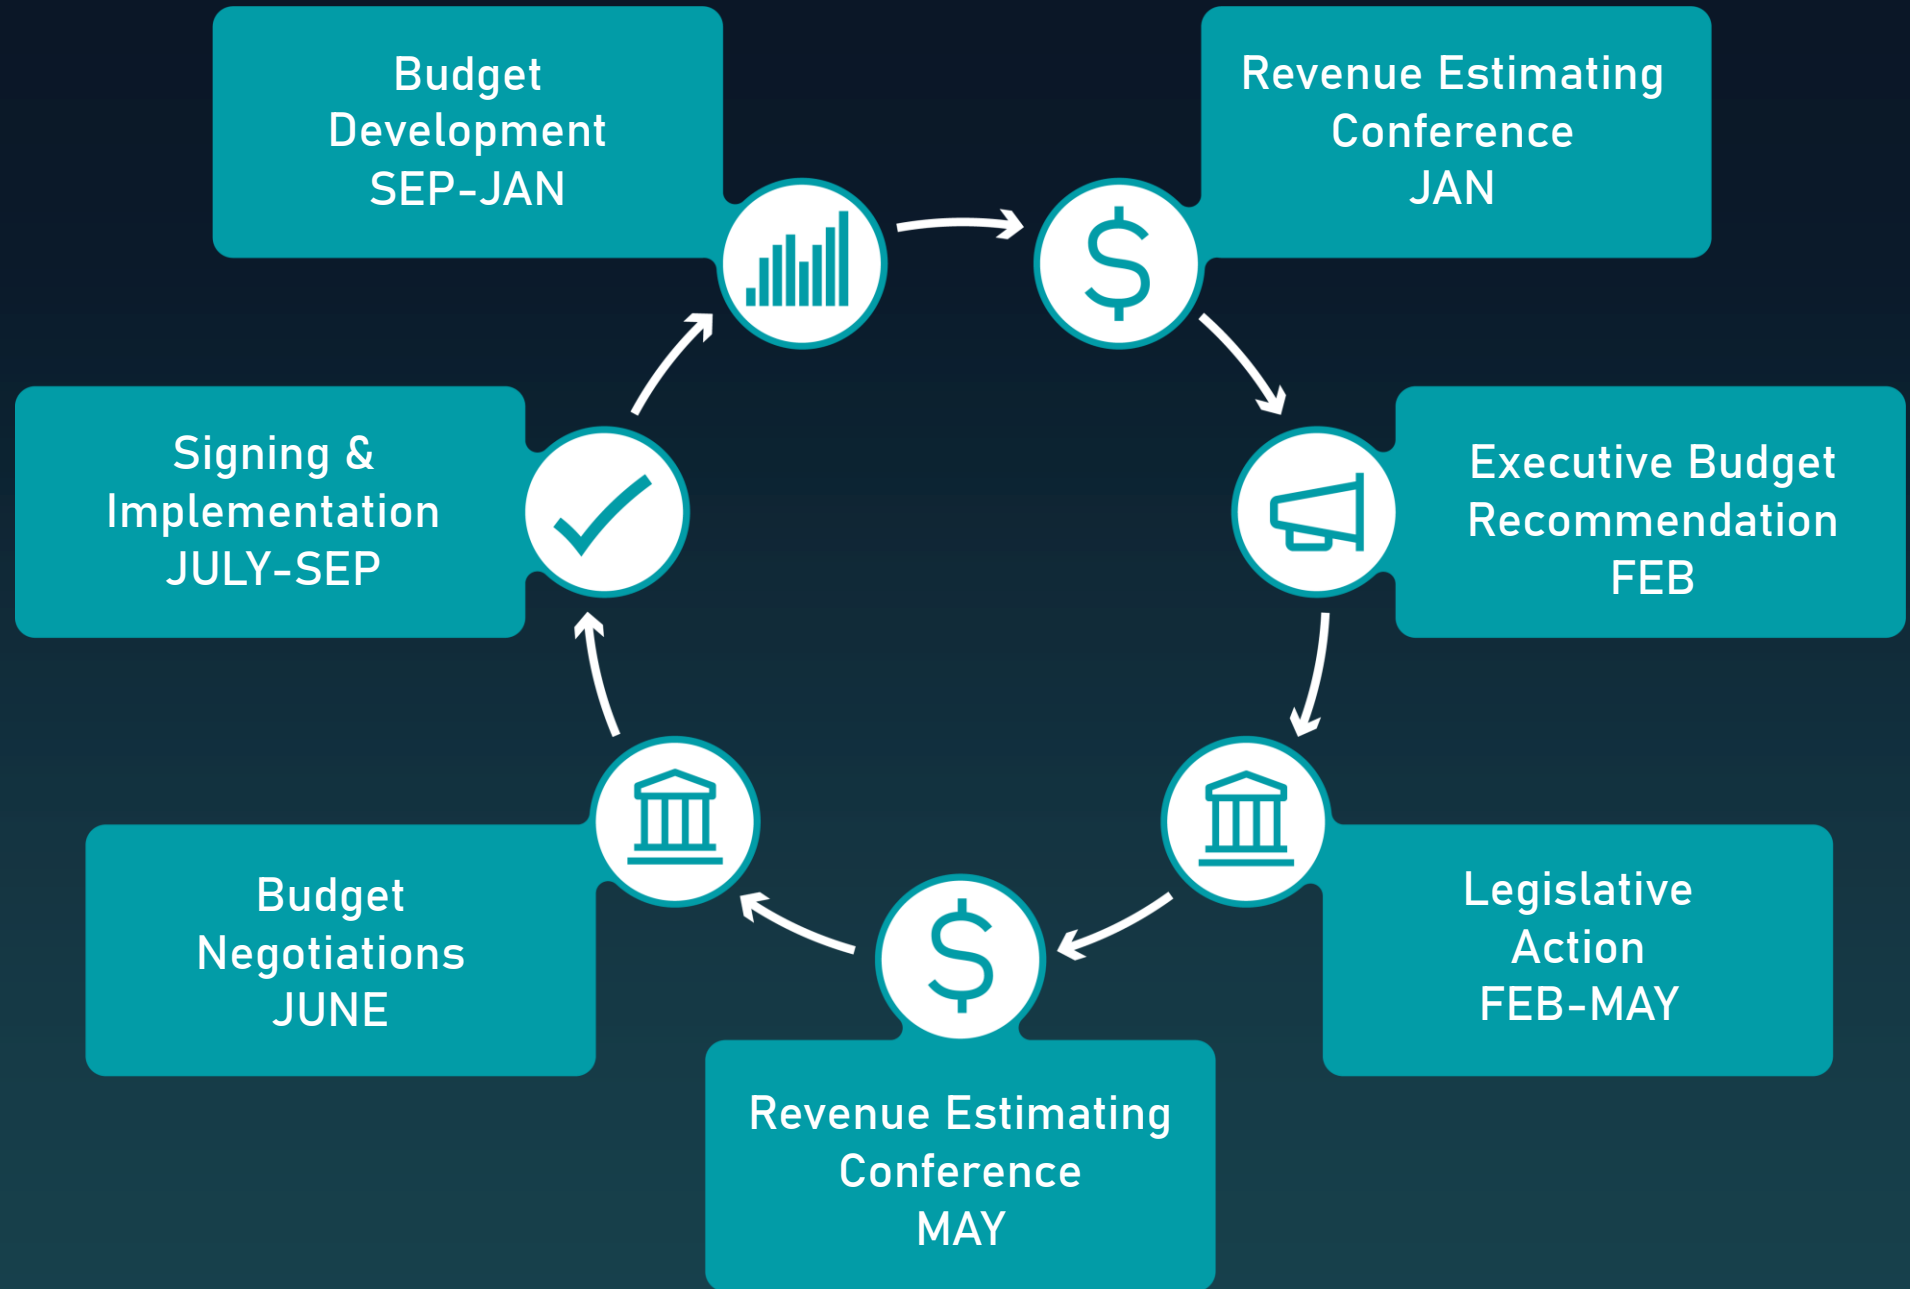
Budget Development
SEP-JAN

Revenue Estimating Conference
JAN

Executive Budget Recommendation
FEB

Legislative Action
FEB-MAY

Revenue Estimating Conference
MAY

Budget Negotiations
JUNE

Signing & Implementation
JULY-SEP